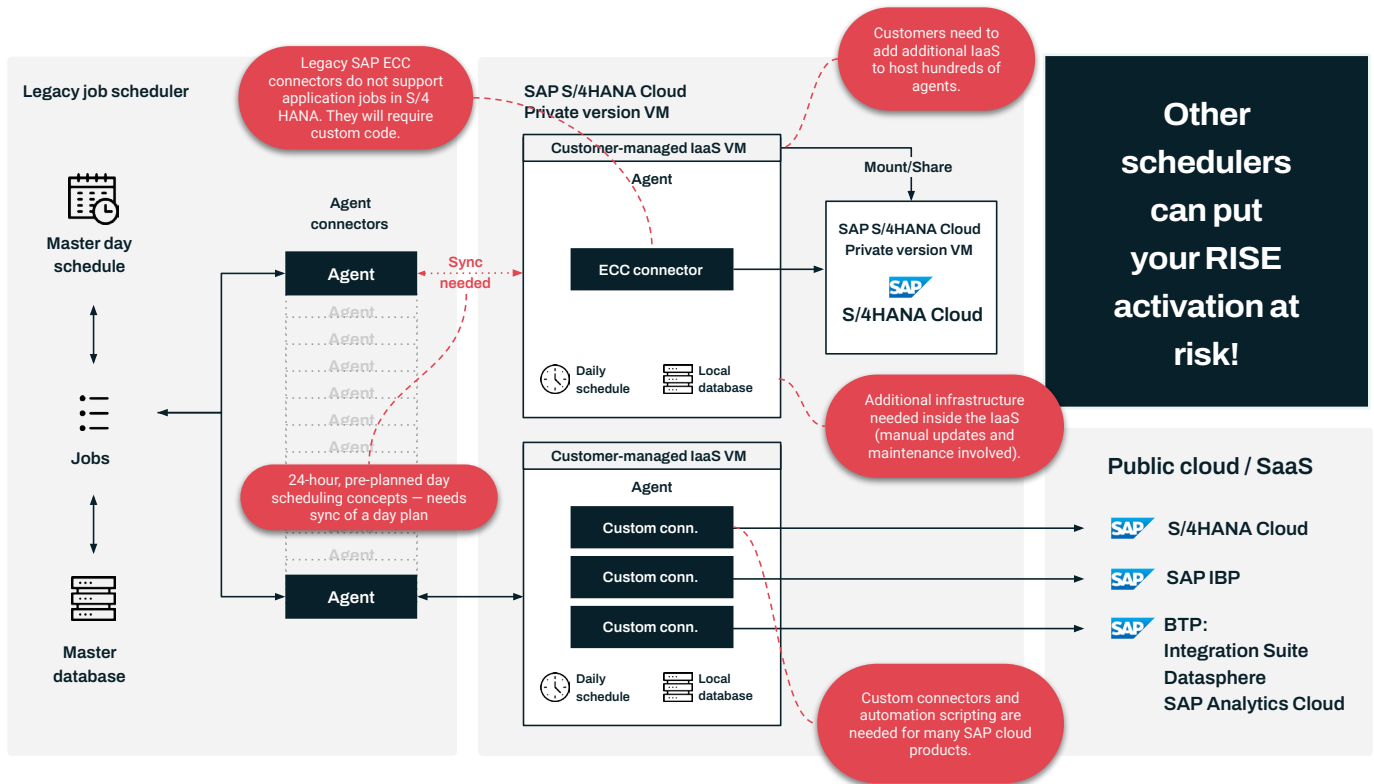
Legacy job scheduler

Master day schedule

Jobs

Master database

Legacy SAP ECC connectors do not support application jobs in S/4 HANA. They will require custom code.

Agent connectors

Agent

Agent

Agent

Agent

Agent

Agent

Agent

24-hour, pre-planned day scheduling concepts — needs sync of a day plan

Agent

Agent

Sync needed

SAP S/4HANA Cloud Private version VM

Customers need to add additional IaaS to host hundreds of agents.

Customer-managed IaaS VM

Agent

ECC connector

Daily schedule

Local database

Mount/Share

SAP S/4HANA Cloud Private version VM

SAP

S/4HANA Cloud

Additional infrastructure needed inside the IaaS (manual updates and maintenance involved).

Customer-managed IaaS VM

Agent

Custom conn.

Custom conn.

Custom conn.

Daily schedule

Local database

Custom connectors and automation scripting are needed for many SAP cloud products.

Other schedulers can put your RISE activation at risk!

Public cloud / SaaS

SAP S/4HANA Cloud

SAP SAP IBP

SAP BTP: Integration Suite Datasphere SAP Analytics Cloud